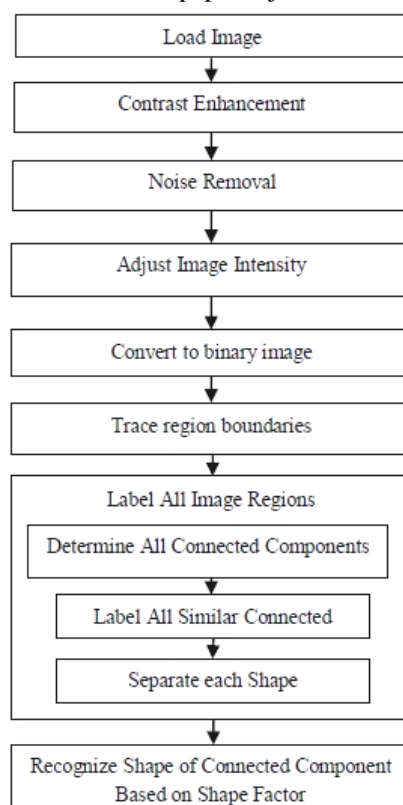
Load Image

Contrast Enhancement

Noise Removal

Adjust Image Intensity

Convert to binary image

Trace region boundaries

Label All Image Regions

Determine All Connected Components

Label All Similar Connected

Separate each Shape

Recognize Shape of Connected Component Based on Shape Factor